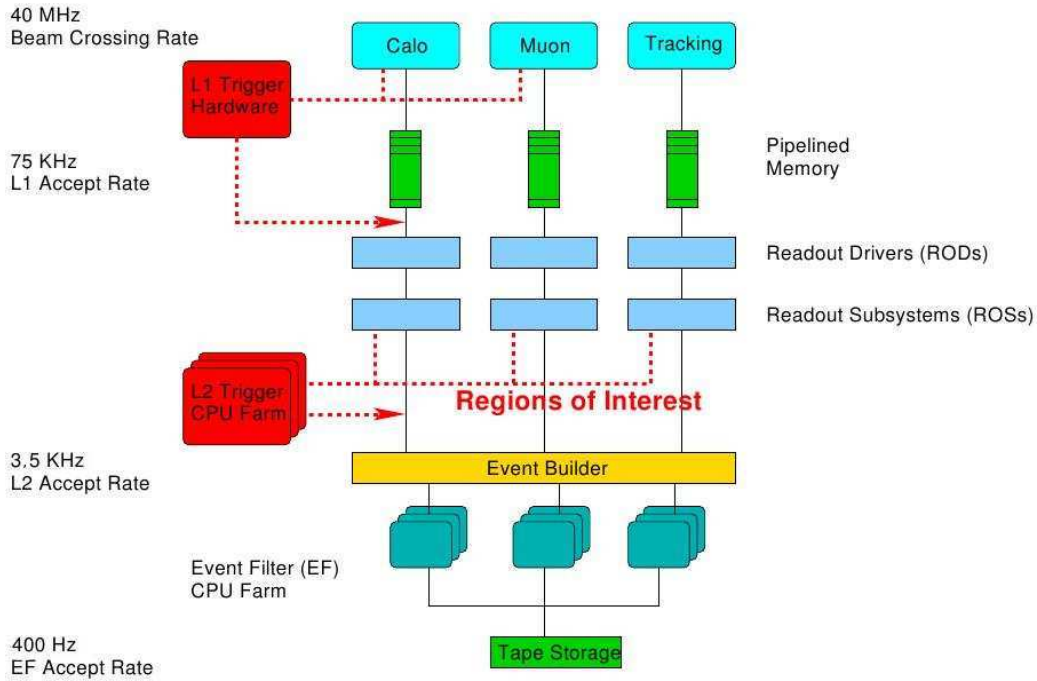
40 MHz
Beam Crossing Rate

Calo

Muon

Tracking

L1 Trigger
Hardware

75 KHz
L1 Accept Rate

Pipelined
Memory

Readout Drivers (RODs)

Readout Subsystems (ROSs)

L2 Trigger
CPU Farm

Regions of Interest

3.5 KHz
L2 Accept Rate

Event Builder

Event Filter (EF)
CPU Farm

400 Hz
EF Accept Rate

Tape Storage